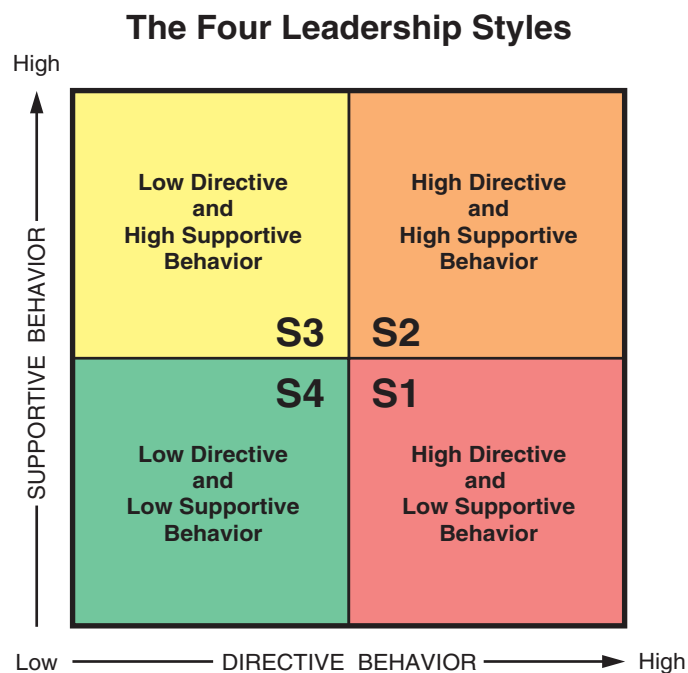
The Four Leadership Styles

High

SUPPORTIVE BEHAVIOR

Low Directive and High Supportive Behavior

S3

High Directive and High Supportive Behavior

S2

S4

Low Directive and Low Supportive Behavior

S1

High Directive and Low Supportive Behavior

Low DIRECTIVE BEHAVIOR High